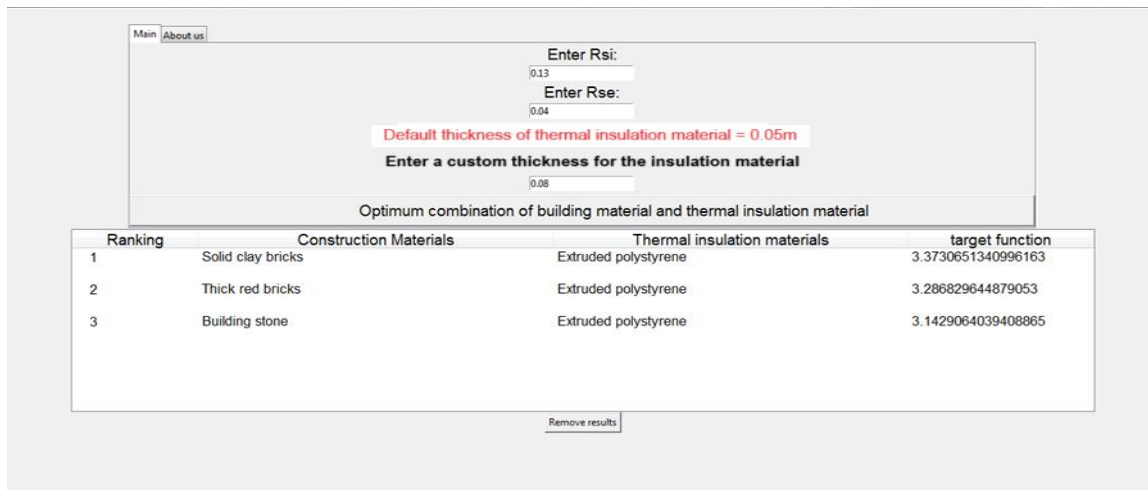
Main About us

Enter Rsi:
0.13
Enter Rse:
0.04
Default thickness of thermal insulation material = 0.05m
Enter a custom thickness for the insulation material
0.08
Optimum combination of building material and thermal insulation material

| Ranking | Construction Materials | Thermal insulation materials | target function |
|---|---|---|---|
| 1 | Solid clay bricks | Extruded polystyrene | 3.3730651340996163 |
| 2 | Thick red bricks | Extruded polystyrene | 3.286829644879053 |
| 3 | Building stone | Extruded polystyrene | 3.1429064039408865 |

Remove results